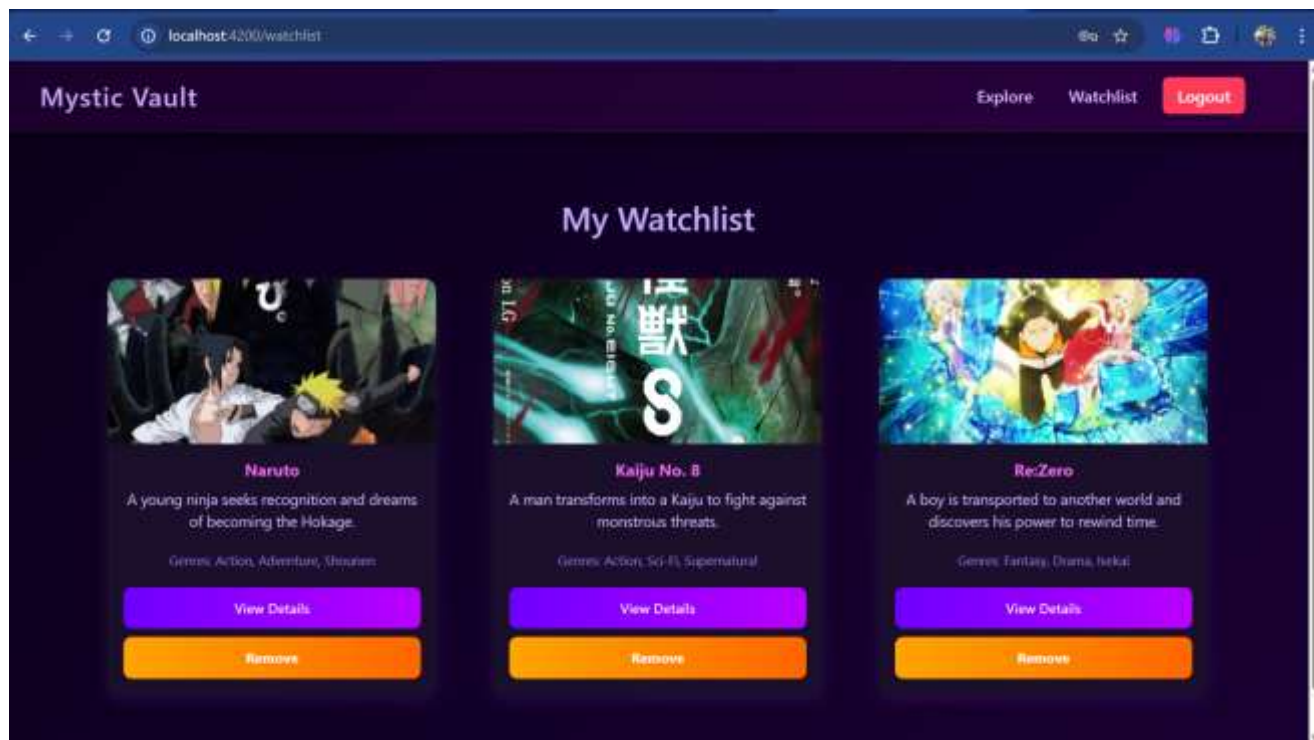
localhost:4200/watchlist

Mystic Vault

Explore Watchlist Logout

My Watchlist

Naruto

A young ninja seeks recognition and dreams of becoming the Hokage.

Genres: Action, Adventure, Shounen

View Details

Remove

Kaiju No. 8

A man transforms into a Kaiju to fight against monstrous threats.

Genres: Action, Sci-Fi, Supernatural

View Details

Remove

Re:Zero

A boy is transported to another world and discovers his power to rewind time.

Genres: Fantasy, Drama, Isekai

View Details

Remove